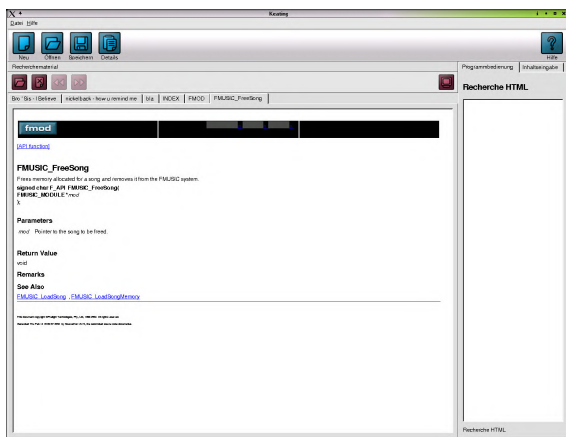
Keating

Datei Hilfe

Neu Öffnen Speichern Details

Hilfe

Recherchematerial

Programmbedienung Inhaltsangabe

Recherche HTML

Bro ' Sis - I Believe | nickelback - how u remind me | bla | INDEX | FMOD | FMUSIC_FreeSong

fmod

[API function]

FMUSIC_FreeSong

Frees memory allocated for a song and removes it from the FMUSIC system.

signed char F_API FMUSIC_FreeSong(
FMUSIC_MODULE *mod
);

Parameters

mod Pointer to the song to be freed.

Return Value

void

Remarks

See Also

FMUSIC_LoadSong , FMUSIC_LoadSongMemory

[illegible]

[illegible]

Recherche HTML